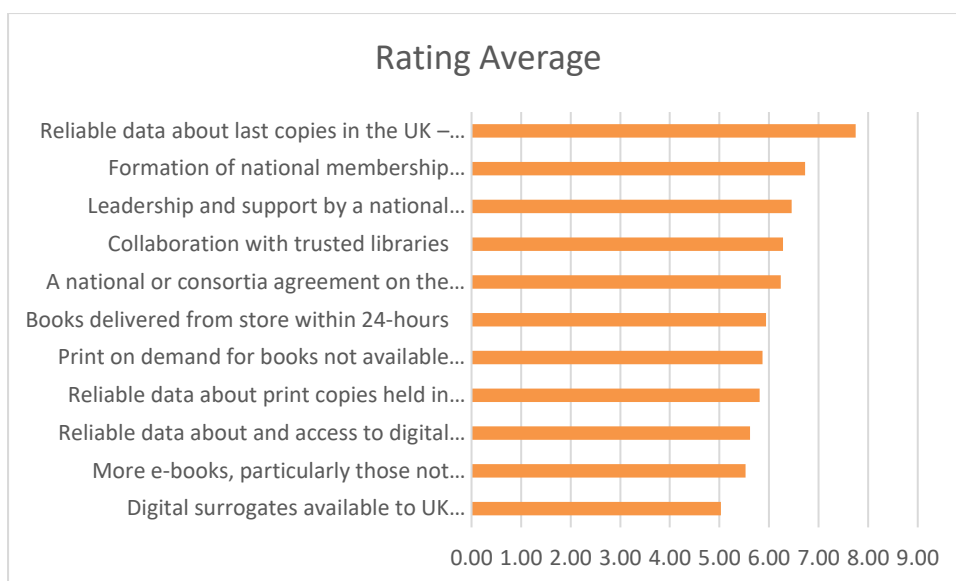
Rating Average

Reliable data about last copies in the UK –…
Formation of national membership…
Leadership and support by a national…
Collaboration with trusted libraries
A national or consortia agreement on the…
Books delivered from store within 24-hours
Print on demand for books not available…
Reliable data about print copies held in…
Reliable data about and access to digital…
More e-books, particularly those not…
Digital surrogates available to UK…

0.00 1.00 2.00 3.00 4.00 5.00 6.00 7.00 8.00 9.00